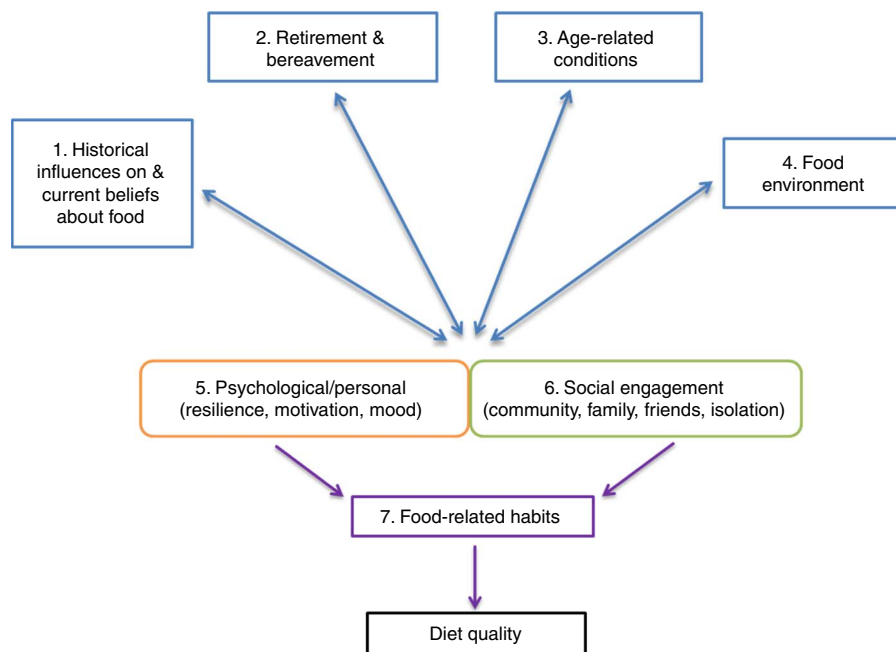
2. Retirement & bereavement

3. Age-related conditions

1. Historical influences on & current beliefs about food

4. Food environment

5. Psychological/personal (resilience, motivation, mood)

6. Social engagement (community, family, friends, isolation)

7. Food-related habits

Diet quality